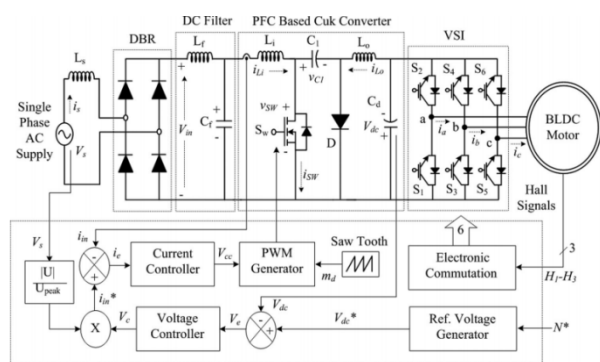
DC Filter
PFC Based Cuk Converter
DBR
VSI
$L_s$
$L_f$
$L_i$
$C_1$
$L_o$
$i_s$
$i_{Li}$
$v_{C1}$
$i_{Lo}$
Single Phase AC Supply
$V_s$
$V_{in}$
$C_f$
$v_{SW}$
$S_w$
$i_{SW}$
D
$C_d$
$V_{dc}$
$S_2$
$S_4$
$S_6$
$S_1$
$S_3$
$S_5$
a
b
c
$i_a$
$i_b$
$i_c$
BLDC Motor
Hall Signals
$V_s$
$i_{in}$
$i_e$
Current Controller
$V_{cc}$
PWM Generator
$m_d$
Saw Tooth
6
Electronic Commutation
3
$H_1$-$H_3$
$|U|$
$U_{peak}$
$i_{in}$*
X
$V_c$
Voltage Controller
$V_e$
$V_{dc}$
$V_{dc}$*
Ref. Voltage Generator
$N$*